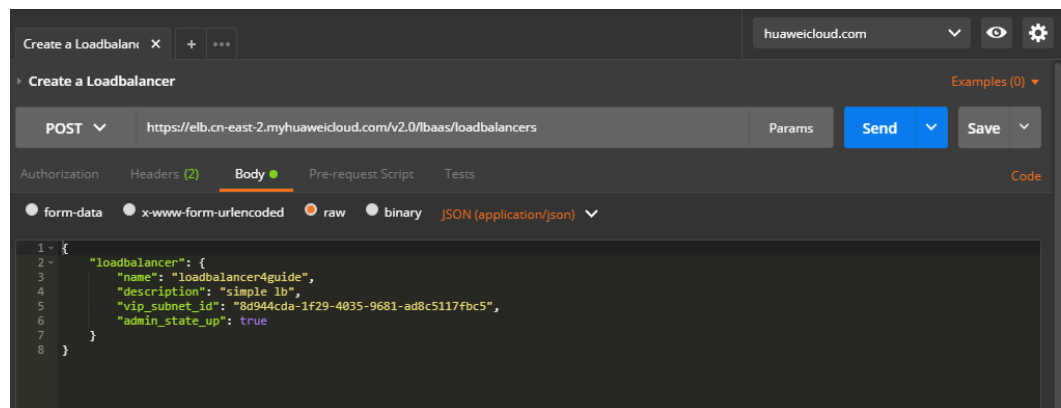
Create a Loadbalanc ×   +   ···

huaweicloud.com

Create a Loadbalancer

Examples (0) ▾

POST

https://elb.cn-east-2.myhuaweicloud.com/v2.0/lbaas/loadbalancers

Params

Send

Save

Authorization   Headers (2)   Body   Pre-request Script   Tests

Code

form-data   x-www-form-urlencoded   raw   binary   JSON (application/json)

1 {
2     "loadbalancer": {
3         "name": "loadbalancer4guide",
4         "description": "simple lb",
5         "vip_subnet_id": "8d944cda-1f29-4035-9681-ad8c5117fbc5",
6         "admin_state_up": true
7     }
8 }